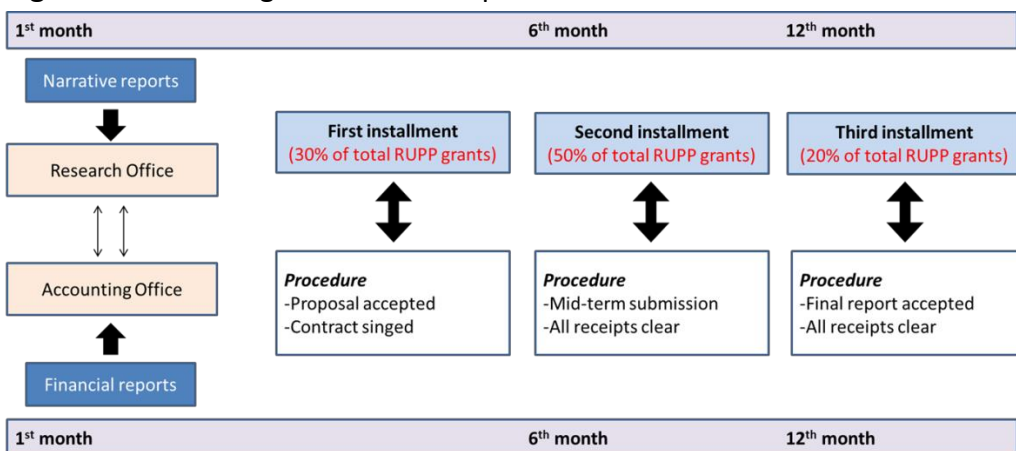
1st month 6th month 12th month

Narrative reports

Research Office

Accounting Office

Financial reports

First installment
(30% of total RUPP grants)

Procedure
-Proposal accepted
-Contract singed

Second installment
(50% of total RUPP grants)

Procedure
-Mid-term submission
-All receipts clear

Third installment
(20% of total RUPP grants)

Procedure
-Final report accepted
-All receipts clear

1st month 6th month 12th month